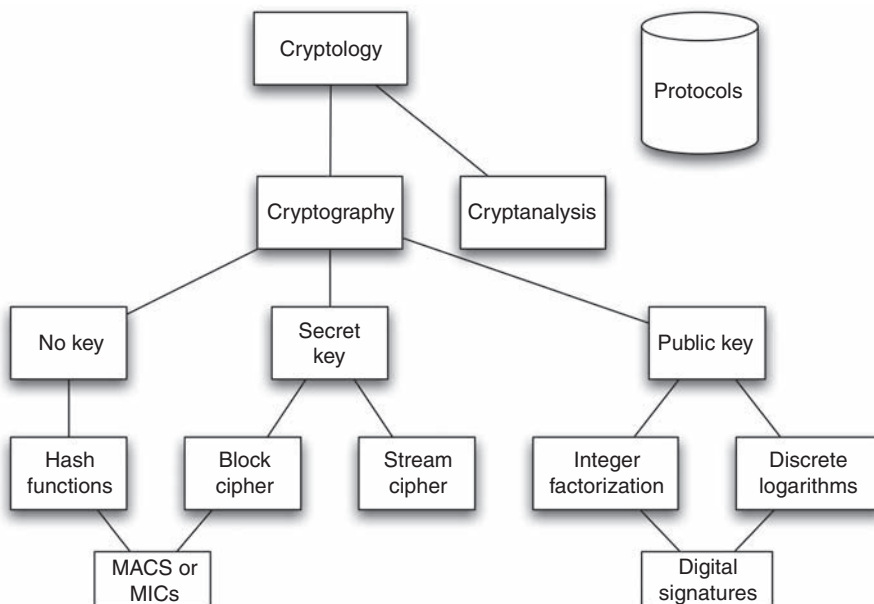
Cryptology

Protocols

Cryptography

Cryptanalysis

No key

Secret key

Public key

Hash functions

Block cipher

Stream cipher

Integer factorization

Discrete logarithms

MACS or MICs

Digital signatures